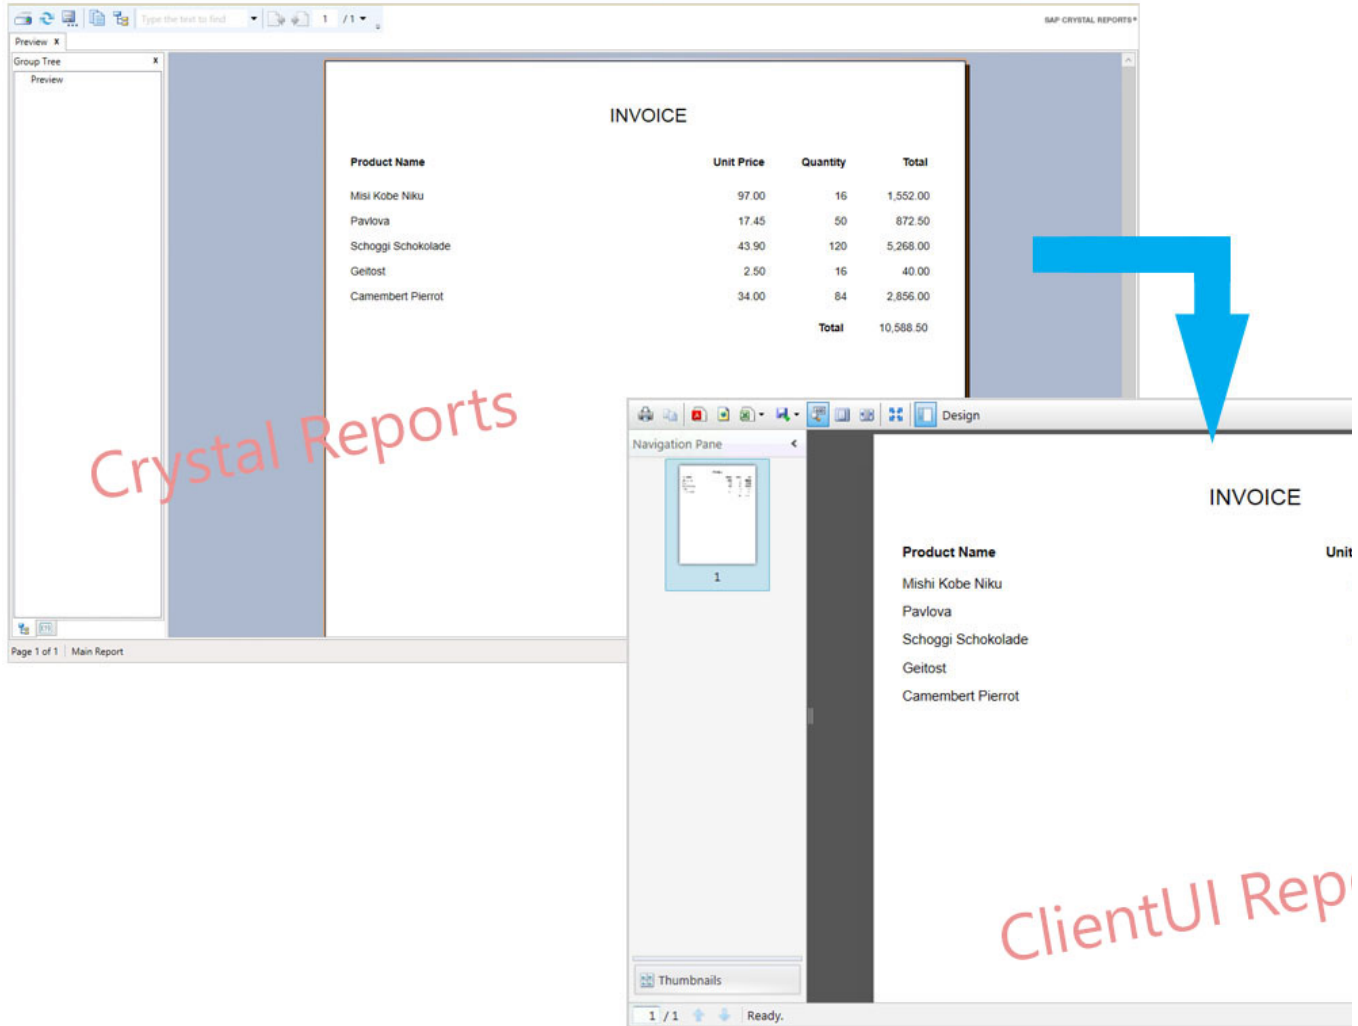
Type the text to find
1 /1
SAP CRYSTAL REPORTS®
Preview ×
Group Tree ×
Preview

INVOICE

| Product Name | Unit Price | Quantity | Total |
|---|---|---|---|
| Misi Kobe Niku | 97.00 | 16 | 1,552.00 |
| Pavlova | 17.45 | 50 | 872.50 |
| Schoggi Schokolade | 43.90 | 120 | 5,268.00 |
| Geitost | 2.50 | 16 | 40.00 |
| Camembert Pierrot | 34.00 | 84 | 2,856.00 |
| | | Total | 10,588.50 |

Crystal Reports

Page 1 of 1 Main Report

Design
Navigation Pane
1
Thumbnails
1 / 1 Ready.

INVOICE

Product Name Unit
Mishi Kobe Niku
Pavlova
Schoggi Schokolade
Geitost
Camembert Pierrot

ClientUI Rep